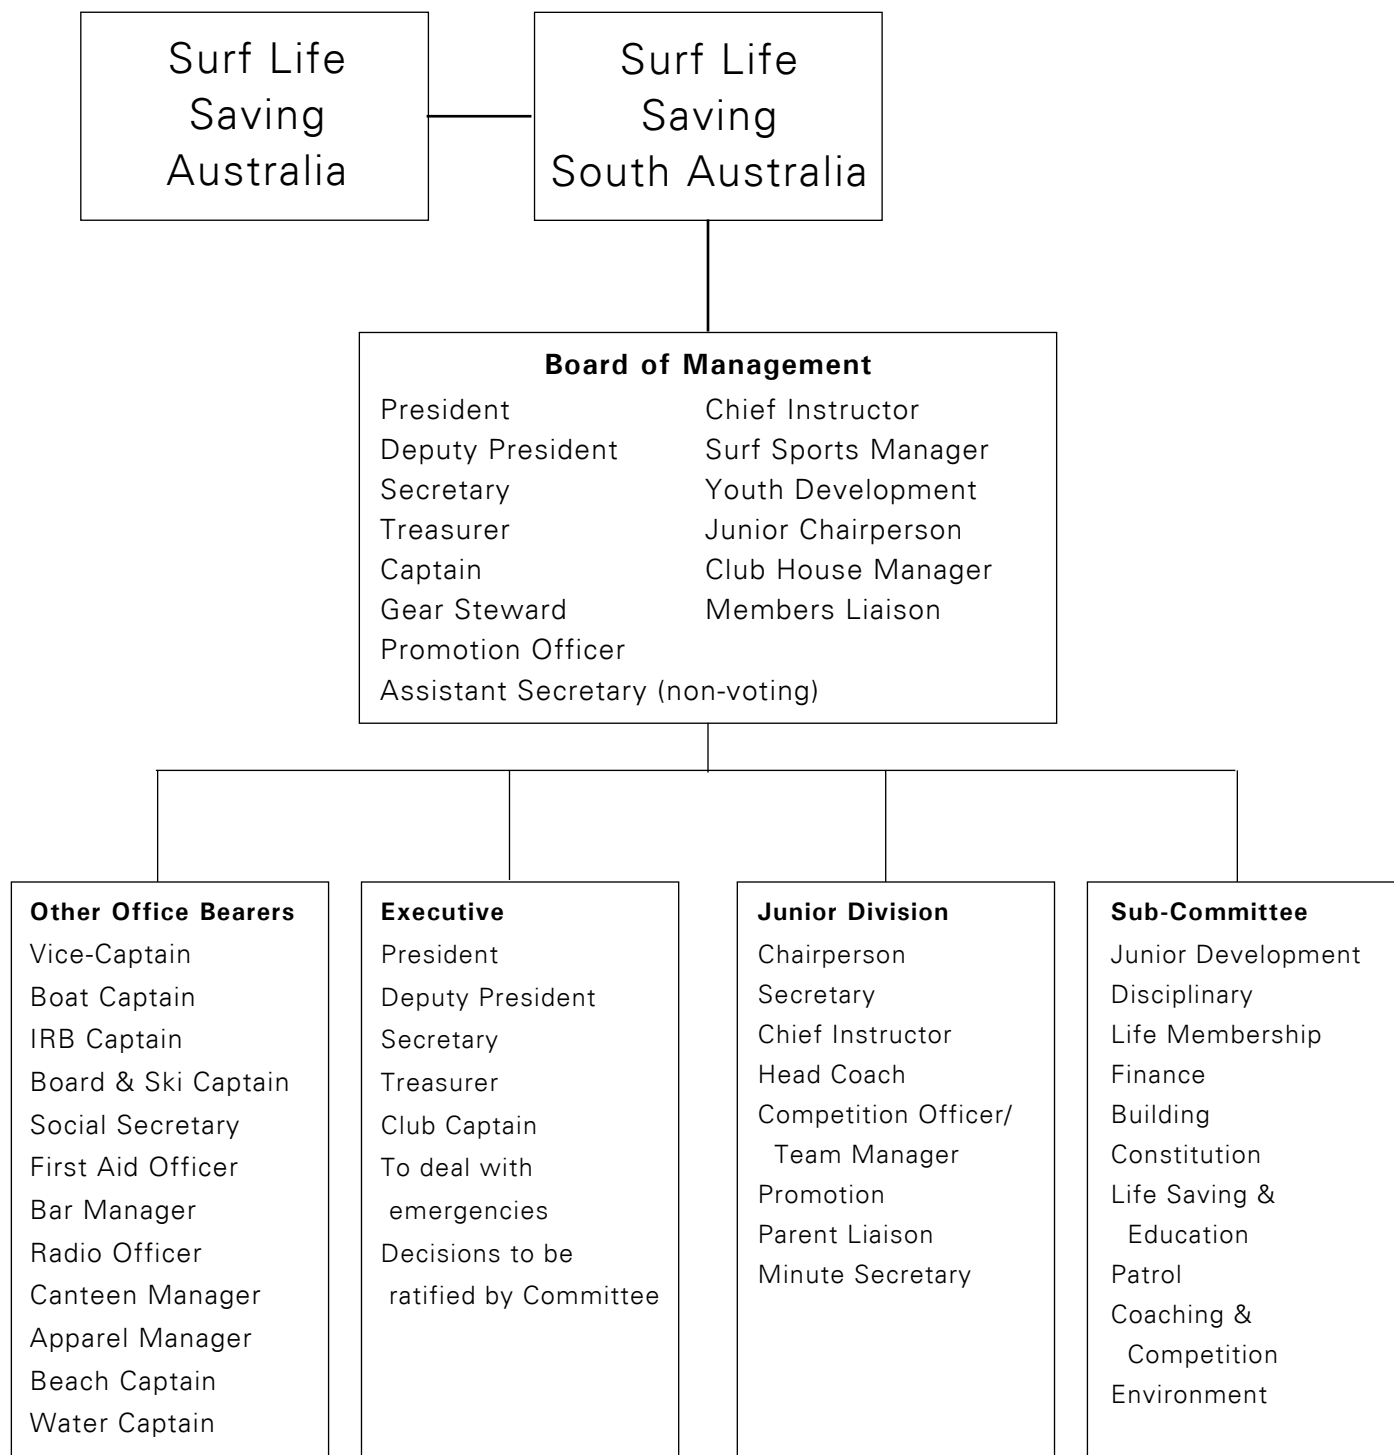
Surf Life Saving Australia

Surf Life Saving South Australia

**Board of Management**

President
Deputy President
Secretary
Treasurer
Captain
Gear Steward
Promotion Officer
Assistant Secretary (non-voting)

Chief Instructor
Surf Sports Manager
Youth Development
Junior Chairperson
Club House Manager
Members Liaison

**Other Office Bearers**
Vice-Captain
Boat Captain
IRB Captain
Board & Ski Captain
Social Secretary
First Aid Officer
Bar Manager
Radio Officer
Canteen Manager
Apparel Manager
Beach Captain
Water Captain

**Executive**
President
Deputy President
Secretary
Treasurer
Club Captain
To deal with emergencies
Decisions to be ratified by Committee

**Junior Division**
Chairperson
Secretary
Chief Instructor
Head Coach
Competition Officer/ Team Manager
Promotion
Parent Liaison
Minute Secretary

**Sub-Committee**
Junior Development
Disciplinary
Life Membership
Finance
Building
Constitution
Life Saving & Education
Patrol
Coaching & Competition
Environment